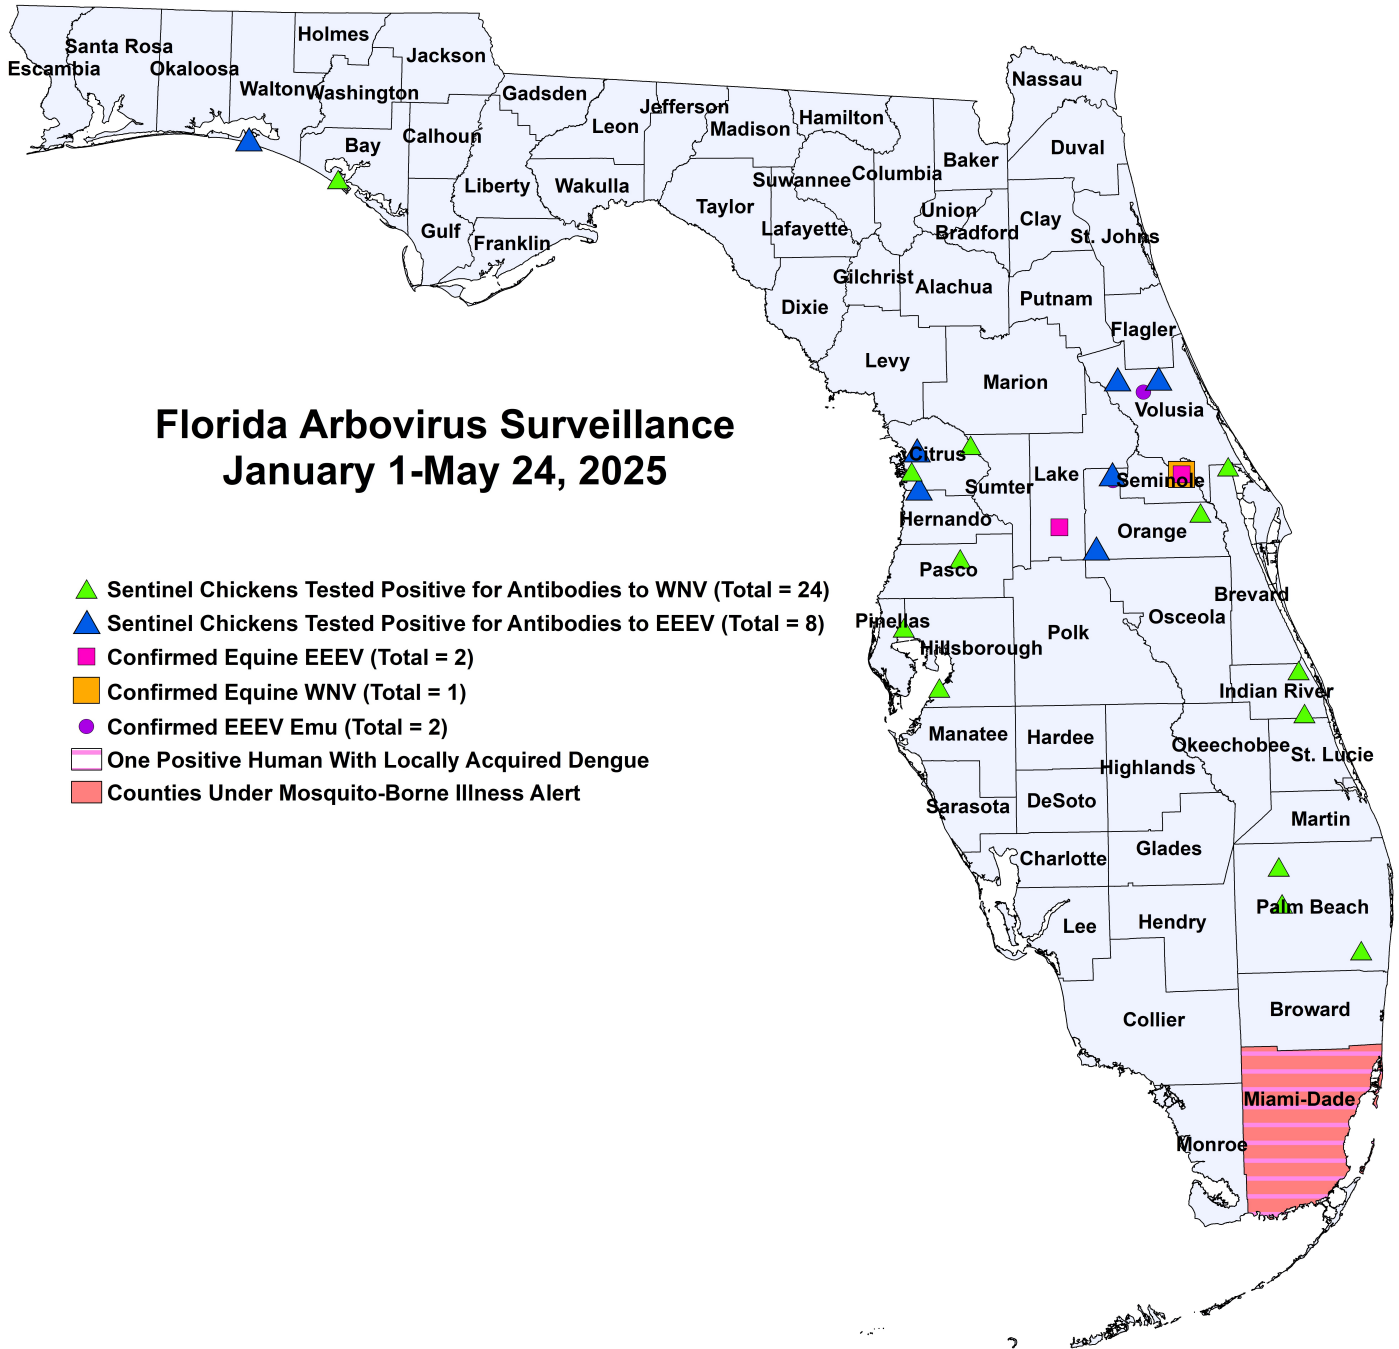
Florida Arbovirus Surveillance
January 1-May 24, 2025

Sentinel Chickens Tested Positive for Antibodies to WNV (Total = 24)
Sentinel Chickens Tested Positive for Antibodies to EEEV (Total = 8)
Confirmed Equine EEEV (Total = 2)
Confirmed Equine WNV (Total = 1)
Confirmed EEEV Emu (Total = 2)
One Positive Human With Locally Acquired Dengue
Counties Under Mosquito-Borne Illness Alert

Santa Rosa
Escambia
Okaloosa
Holmes
Jackson
Walton
Washington
Gadsden
Jefferson
Nassau
Leon
Madison
Hamilton
Bay
Calhoun
Duval
Baker
Suwannee
Columbia
Liberty
Wakulla
Taylor
Union
Clay
Gulf
Franklin
Lafayette
Bradford
St. Johns
Gilchrist
Alachua
Putnam
Dixie
Flagler
Levy
Marion
Volusia
Citrus
Lake
Seminole
Sumter
Hernando
Orange
Pasco
Brevard
Osceola
Pinellas
Polk
Hillsborough
Indian River
Manatee
Hardee
Okeechobee
St. Lucie
Highlands
Sarasota
DeSoto
Martin
Glades
Charlotte
Palm Beach
Lee
Hendry
Broward
Collier
Miami-Dade
Monroe